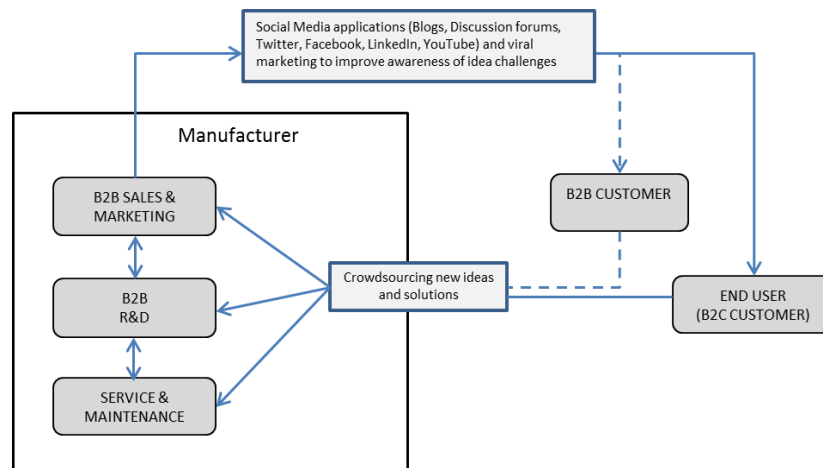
Social Media applications (Blogs, Discussion forums, Twitter, Facebook, LinkedIn, YouTube) and viral marketing to improve awareness of idea challenges

Manufacturer

B2B SALES & MARKETING

B2B R&D

SERVICE & MAINTENANCE

Crowdsourcing new ideas and solutions

B2B CUSTOMER

END USER (B2C CUSTOMER)